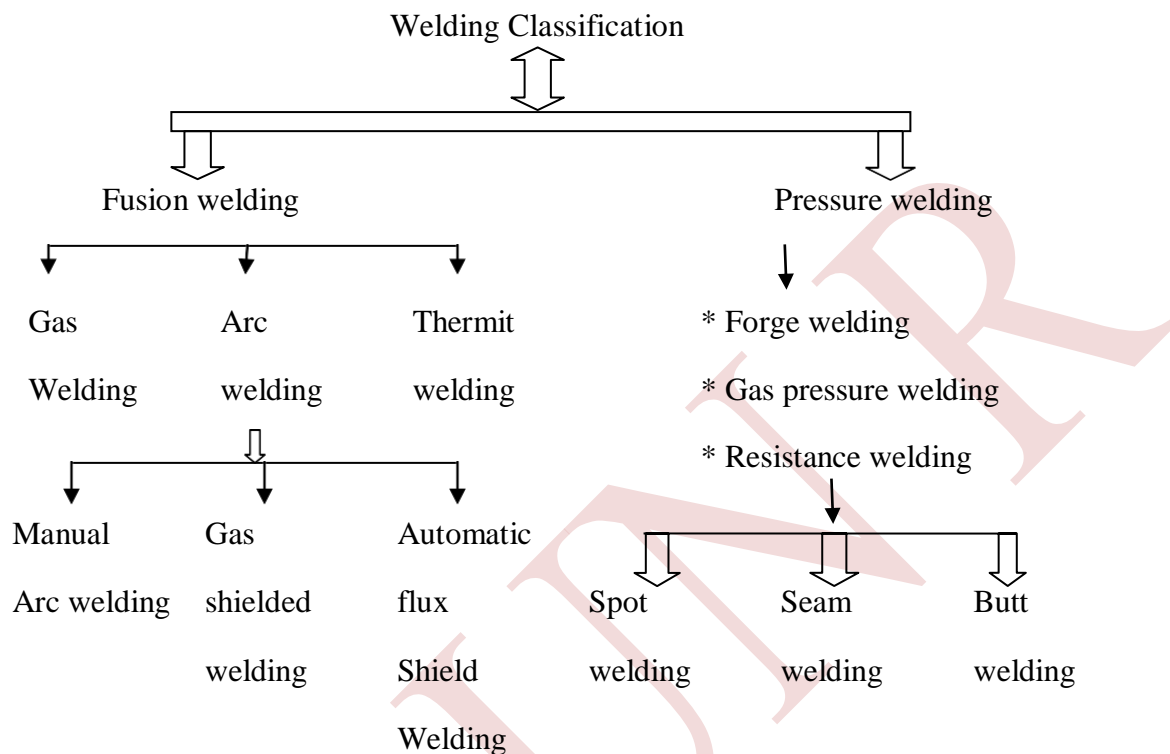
Welding Classification

Fusion welding

Pressure welding

Gas Welding

Arc welding

Thermit welding

* Forge welding

* Gas pressure welding

* Resistance welding

Manual Arc welding

Gas shielded welding

Automatic flux Shield Welding

Spot welding

Seam welding

Butt welding

JNR